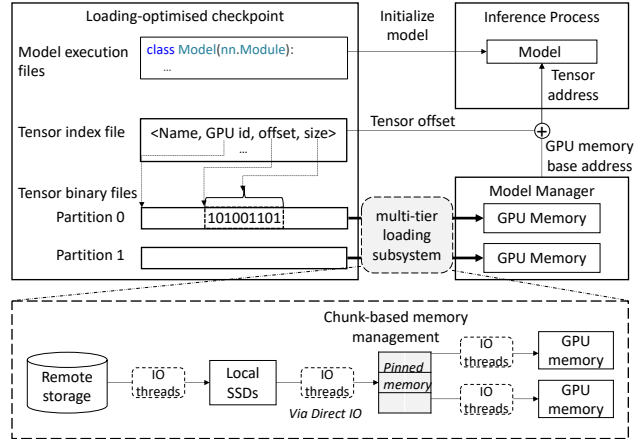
Loading-optimised checkpoint

Initialize model

Inference Process

Model execution files

class Model(nn.Module):
...

Model

Tensor address

Tensor index file

<Name, GPU id, offset, size>
...

Tensor offset

GPU memory base address

Tensor binary files

Partition 0

101001101

Partition 1

multi-tier loading subsystem

Model Manager

GPU Memory

GPU Memory

Chunk-based memory management

Remote storage

IO threads

Local SSDs

IO threads

Via Direct IO

Pinned memory

IO threads

IO threads

GPU memory

GPU memory